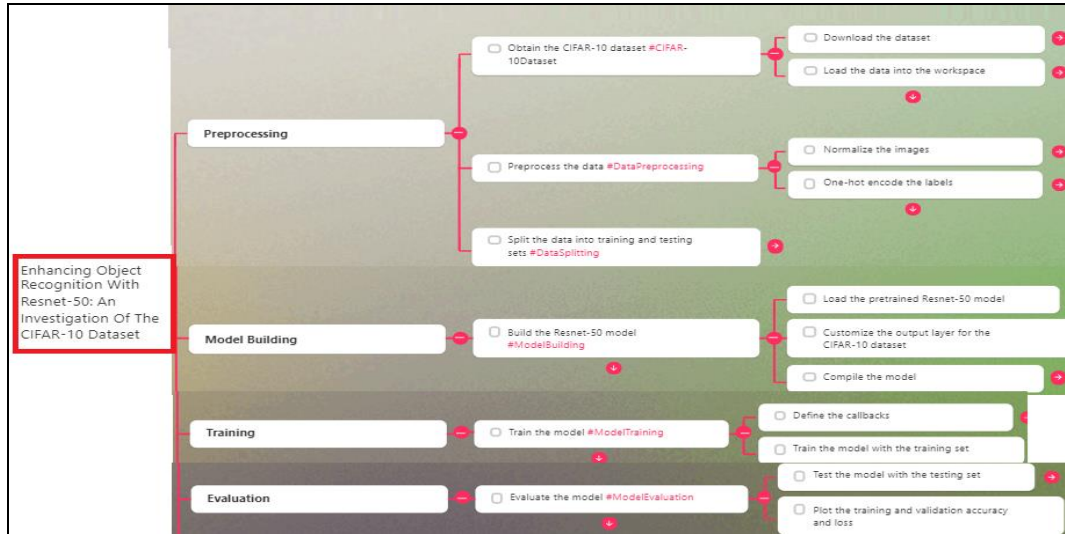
Enhancing Object Recognition With Resnet-50: An Investigation Of The CIFAR-10 Dataset

Preprocessing

Obtain the CIFAR-10 dataset #CIFAR-10Dataset

Download the dataset

Load the data into the workspace

Preprocess the data #DataPreprocessing

Normalize the images

One-hot encode the labels

Split the data into training and testing sets #DataSplitting

Model Building

Build the Resnet-50 model #ModelBuilding

Load the pretrained Resnet-50 model

Customize the output layer for the CIFAR-10 dataset

Compile the model

Training

Train the model #ModelTraining

Define the callbacks

Train the model with the training set

Evaluation

Evaluate the model #ModelEvaluation

Test the model with the testing set

Plot the training and validation accuracy and loss